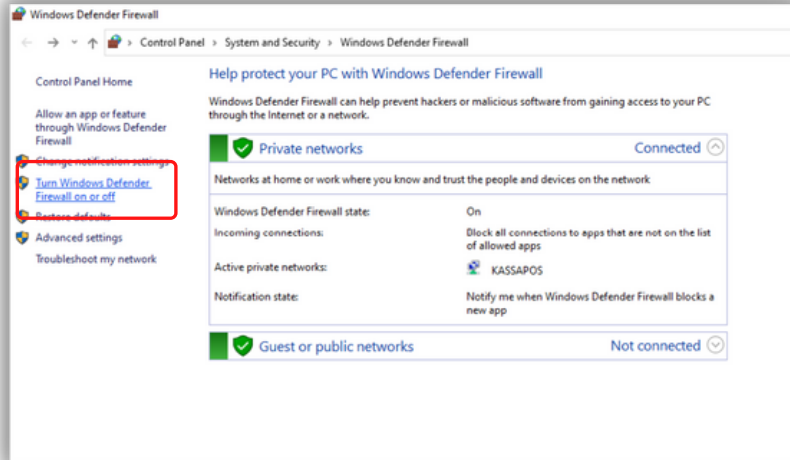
Windows Defender Firewall

Control Panel > System and Security > Windows Defender Firewall

Control Panel Home

Allow an app or feature through Windows Defender Firewall

Change notification settings

Turn Windows Defender Firewall on or off

Restore defaults

Advanced settings

Troubleshoot my network

Help protect your PC with Windows Defender Firewall

Windows Defender Firewall can help prevent hackers or malicious software from gaining access to your PC through the Internet or a network.

Private networks

Connected

Networks at home or work where you know and trust the people and devices on the network

| | |
|---|---|
| Windows Defender Firewall state: | On |
| Incoming connections: | Block all connections to apps that are not on the list of allowed apps |
| Active private networks: | KASSAPOS |
| Notification state: | Notify me when Windows Defender Firewall blocks a new app |

Guest or public networks

Not connected